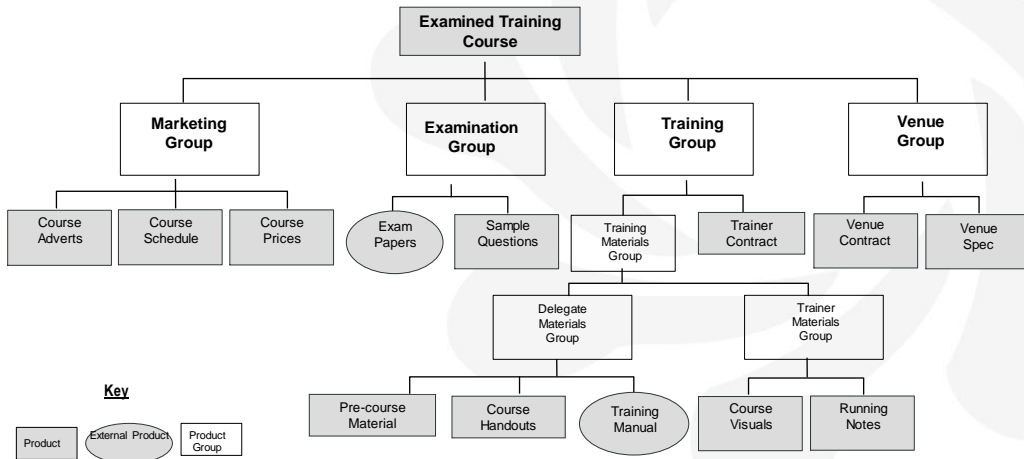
Examined Training Course

Marketing Group

Examination Group

Training Group

Venue Group

Course Adverts

Course Schedule

Course Prices

Exam Papers

Sample Questions

Training Materials Group

Trainer Contract

Venue Contract

Venue Spec

Delegate Materials Group

Trainer Materials Group

Pre-course Material

Course Handouts

Training Manual

Course Visuals

Running Notes

Key

Product

External Product

Product Group